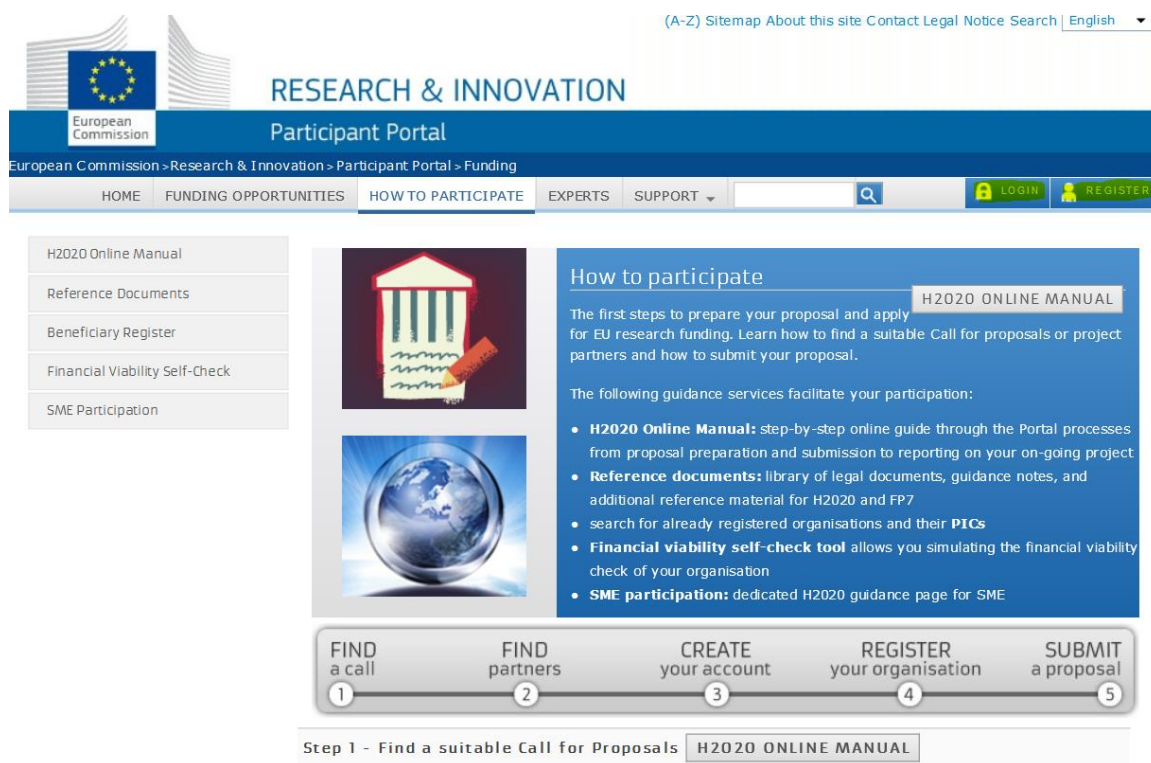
(A-Z) Sitemap About this site Contact Legal Notice Search English

European Commission

RESEARCH & INNOVATION

Participant Portal

European Commission > Research & Innovation > Participant Portal > Funding

HOME FUNDING OPPORTUNITIES HOW TO PARTICIPATE EXPERTS SUPPORT

LOGIN REGISTER

H2020 Online Manual

Reference Documents

Beneficiary Register

Financial Viability Self-Check

SME Participation

How to participate

H2020 ONLINE MANUAL

The first steps to prepare your proposal and apply for EU research funding. Learn how to find a suitable Call for proposals or project partners and how to submit your proposal.

The following guidance services facilitate your participation:

- **H2020 Online Manual:** step-by-step online guide through the Portal processes from proposal preparation and submission to reporting on your on-going project
- **Reference documents:** library of legal documents, guidance notes, and additional reference material for H2020 and FP7
- search for already registered organisations and their **PICs**
- **Financial viability self-check tool** allows you simulating the financial viability check of your organisation
- **SME participation:** dedicated H2020 guidance page for SME

FIND a call 1

FIND partners 2

CREATE your account 3

REGISTER your organisation 4

SUBMIT a proposal 5

Step 1 - Find a suitable Call for Proposals H2020 ONLINE MANUAL